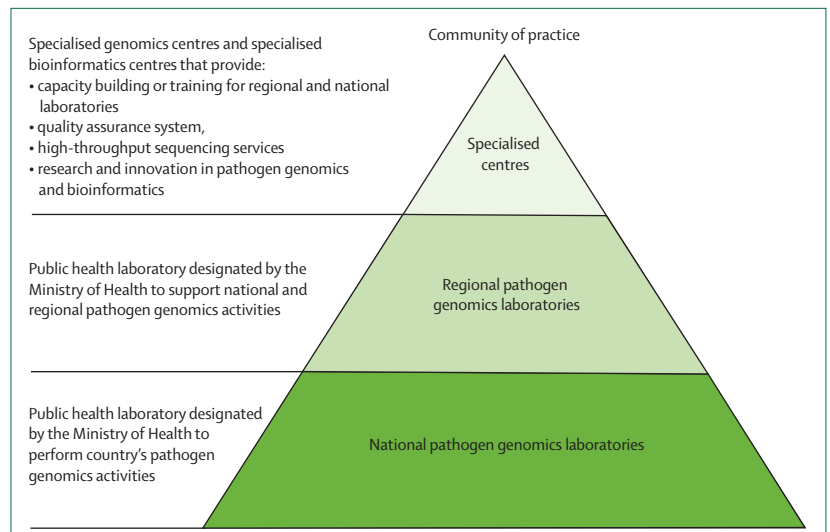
Community of practice

Specialised genomics centres and specialised bioinformatics centres that provide:
• capacity building or training for regional and national laboratories
• quality assurance system,
• high-throughput sequencing services
• research and innovation in pathogen genomics and bioinformatics

Specialised centres

Public health laboratory designated by the Ministry of Health to support national and regional pathogen genomics activities

Regional pathogen genomics laboratories

Public health laboratory designated by the Ministry of Health to perform country's pathogen genomics activities

National pathogen genomics laboratories